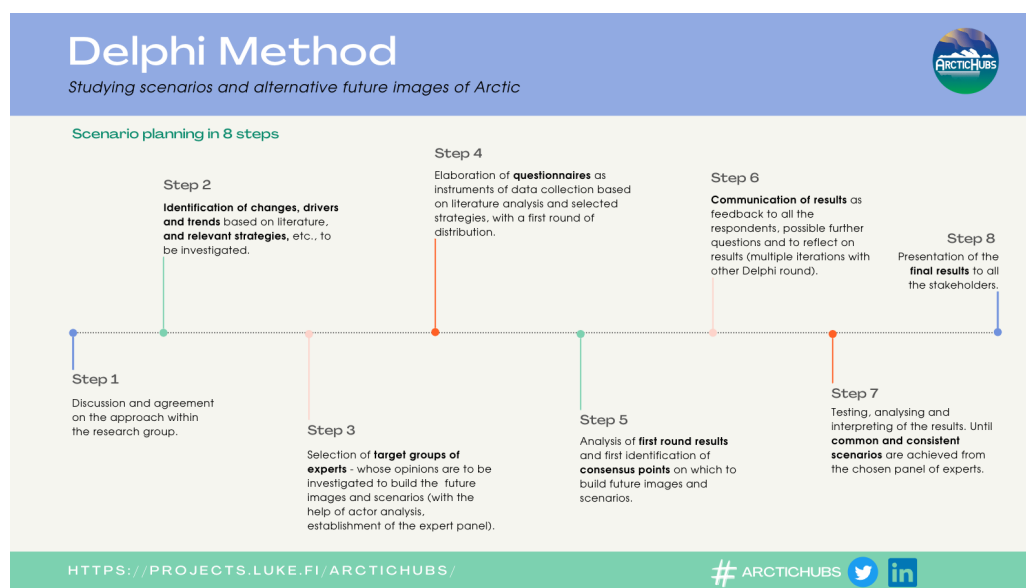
Delphi Method

Studying scenarios and alternative future images of Arctic

ARCTICHUBS

Scenario planning in 8 steps

Step 1

Discussion and agreement on the approach within the research group.

Step 2

**Identification of changes, drivers and trends** based on literature, **and relevant strategies**, etc., to be investigated.

Step 3

Selection of **target groups of experts** - whose opinions are to be investigated to build the future images and scenarios (with the help of actor analysis, establishment of the expert panel).

Step 4

Elaboration of **questionnaires** as instruments of data collection based on literature analysis and selected strategies, with a first round of distribution.

Step 5

Analysis of **first round results** and first identification of **consensus points** on which to build future images and scenarios.

Step 6

**Communication of results** as feedback to all the respondents, possible further questions and to reflect on results (multiple iterations with other Delphi round).

Step 7

Testing, analysing and interpreting of the results. Until **common and consistent scenarios** are achieved from the chosen panel of experts.

Step 8

Presentation of the **final results** to all the stakeholders.

HTTPS://PROJECTS.LUKE.FI/ARCTICHUBS/

# ARCTICHUBS